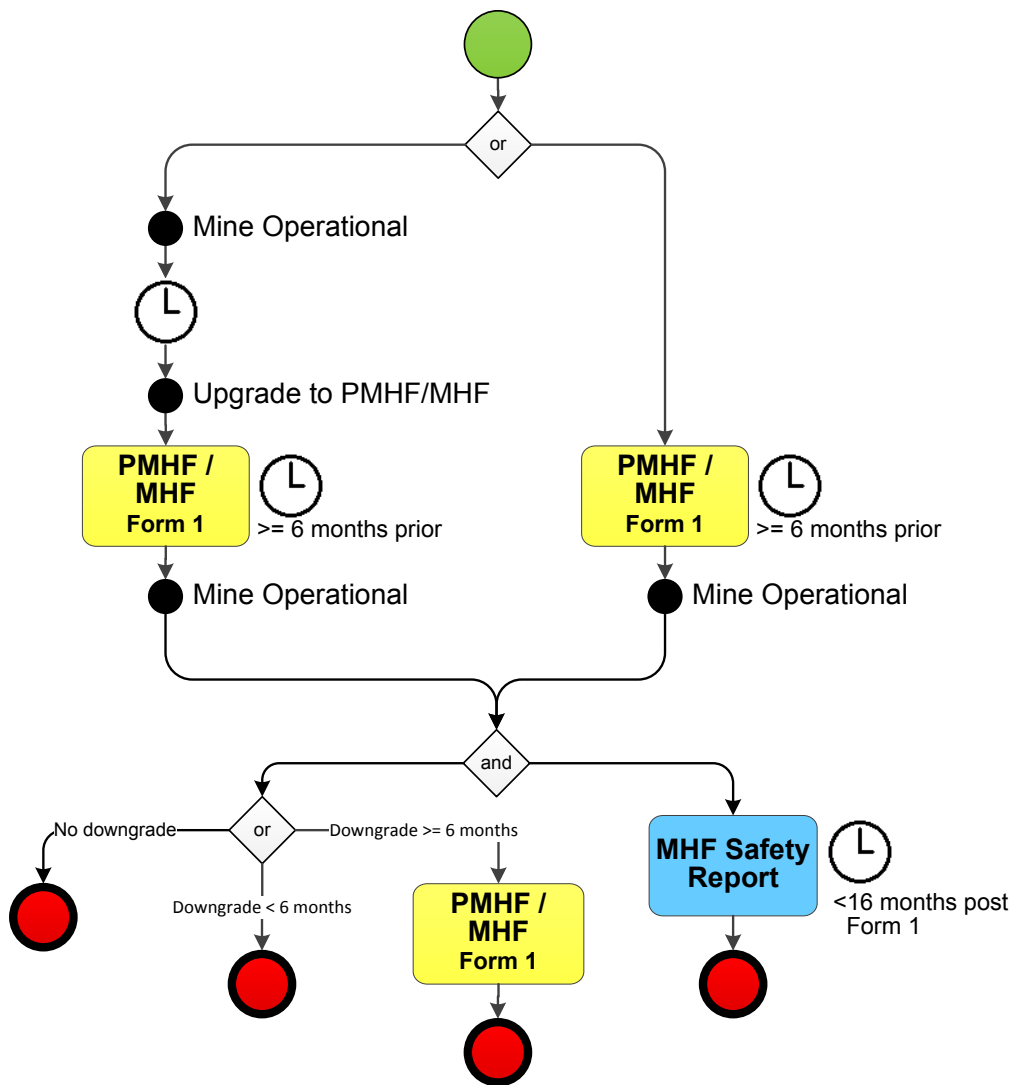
or

Mine Operational

Upgrade to PMHF/MHF

PMHF / MHF Form 1

>= 6 months prior

PMHF / MHF Form 1

>= 6 months prior

Mine Operational

Mine Operational

and

No downgrade

or

Downgrade >= 6 months

Downgrade < 6 months

PMHF / MHF Form 1

MHF Safety Report

<16 months post Form 1